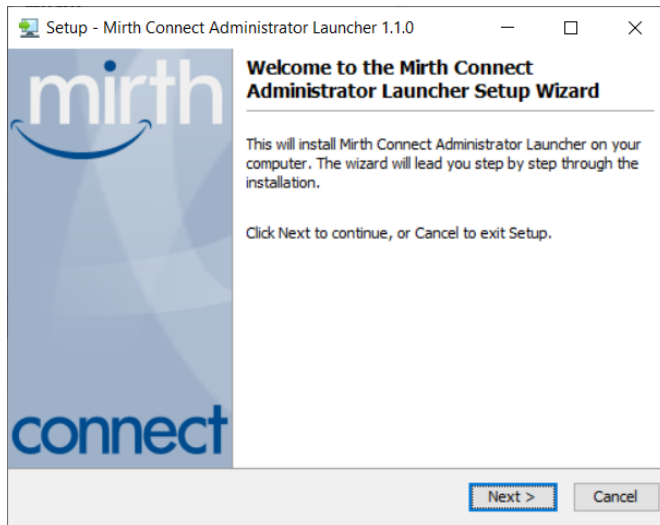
Setup - Mirth Connect Administrator Launcher 1.1.0

mirth

connect

Welcome to the Mirth Connect Administrator Launcher Setup Wizard

This will install Mirth Connect Administrator Launcher on your computer. The wizard will lead you step by step through the installation.

Click Next to continue, or Cancel to exit Setup.

Next >

Cancel